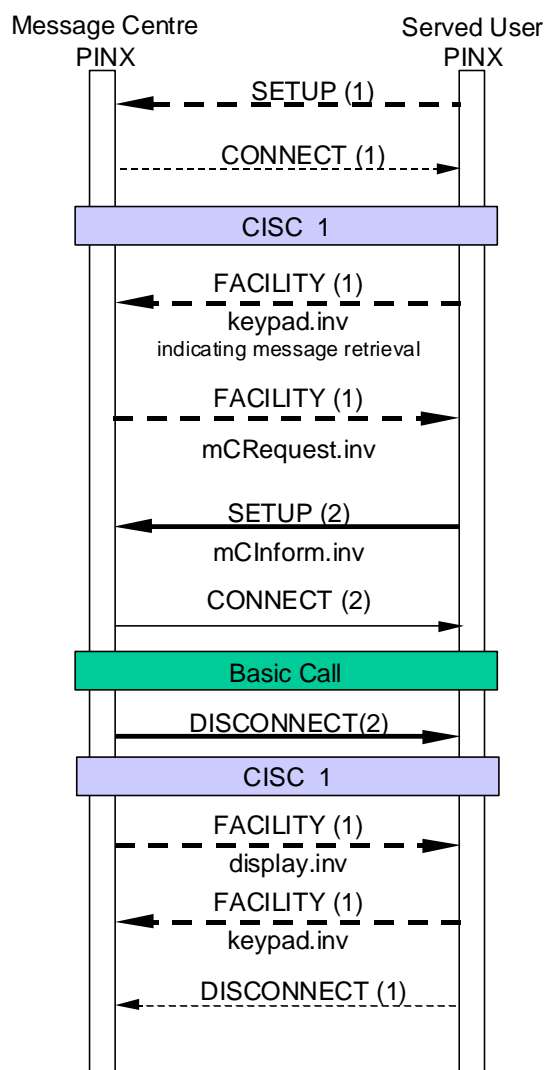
Message Centre PINX

Served User PINX

SETUP (1)

CONNECT (1)

CISC 1

FACILITY (1)

keypad.inv

indicating message retrieval

FACILITY (1)

mCRequest.inv

SETUP (2)

mCInform.inv

CONNECT (2)

Basic Call

DISCONNECT(2)

CISC 1

FACILITY (1)

display.inv

FACILITY (1)

keypad.inv

DISCONNECT (1)